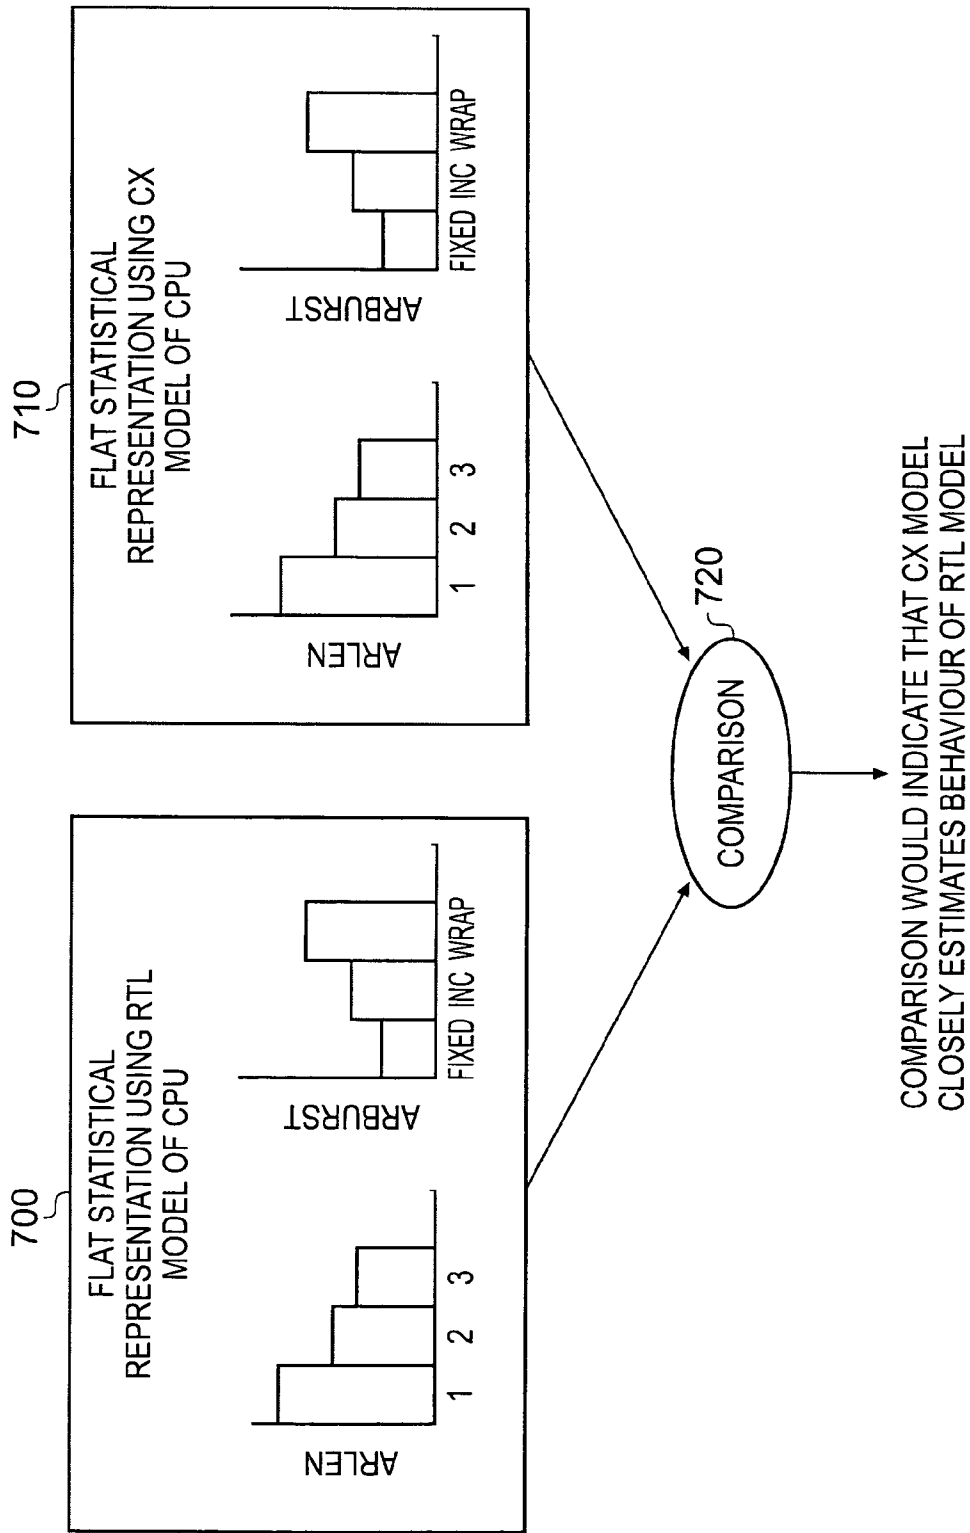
700

FLAT STATISTICAL REPRESENTATION USING RTL MODEL OF CPU

ARLEN

1 2 3

ARBURST

FIXED INC WRAP

710

FLAT STATISTICAL REPRESENTATION USING CX MODEL OF CPU

ARLEN

1 2 3

ARBURST

FIXED INC WRAP

720

COMPARISON

COMPARISON WOULD INDICATE THAT CX MODEL CLOSELY ESTIMATES BEHAVIOUR OF RTL MODEL